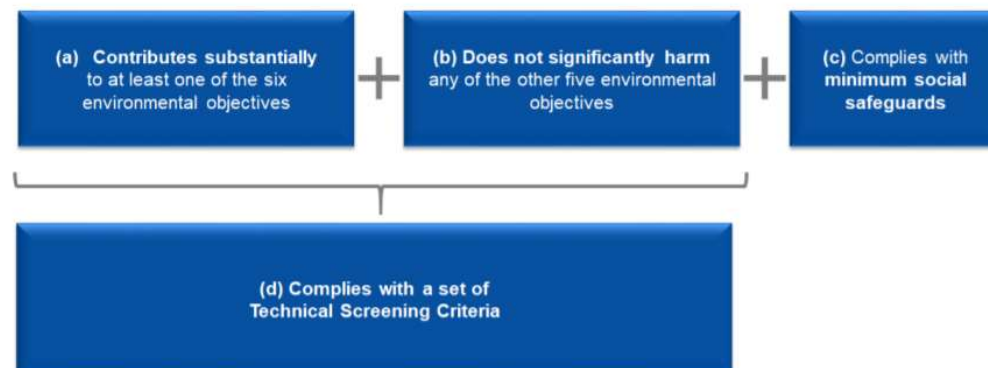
(a) Contributes substantially to at least one of the six environmental objectives

+

(b) Does not significantly harm any of the other five environmental objectives

+

(c) Complies with minimum social safeguards

(d) Complies with a set of Technical Screening Criteria